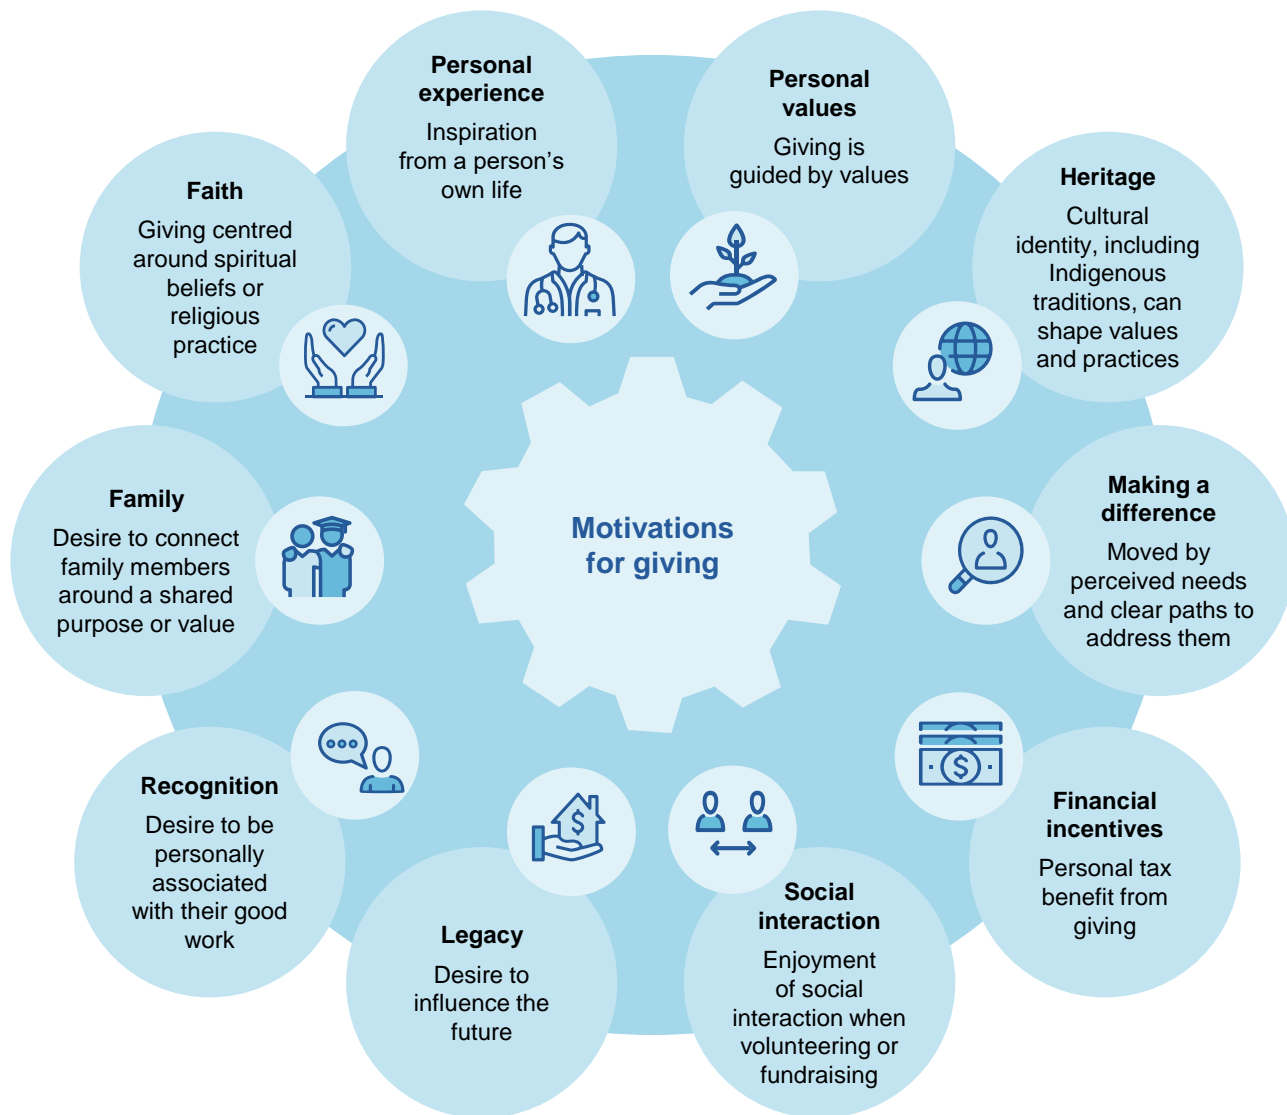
Motivations for giving

Personal experience
Inspiration from a person's own life

Personal values
Giving is guided by values

Heritage
Cultural identity, including Indigenous traditions, can shape values and practices

Making a difference
Moved by perceived needs and clear paths to address them

Financial incentives
Personal tax benefit from giving

Social interaction
Enjoyment of social interaction when volunteering or fundraising

Legacy
Desire to influence the future

Recognition
Desire to be personally associated with their good work

Family
Desire to connect family members around a shared purpose or value

Faith
Giving centred around spiritual beliefs or religious practice